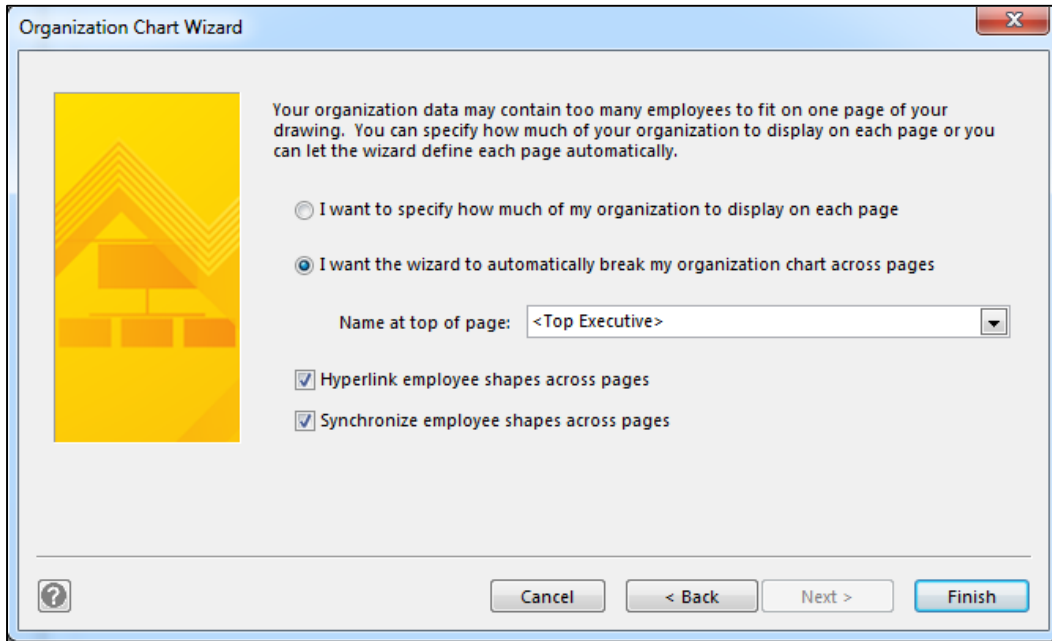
Organization Chart Wizard

Your organization data may contain too many employees to fit on one page of your drawing. You can specify how much of your organization to display on each page or you can let the wizard define each page automatically.

I want to specify how much of my organization to display on each page

I want the wizard to automatically break my organization chart across pages

Name at top of page: <Top Executive>

Hyperlink employee shapes across pages

Synchronize employee shapes across pages

Cancel
< Back
Next >
Finish